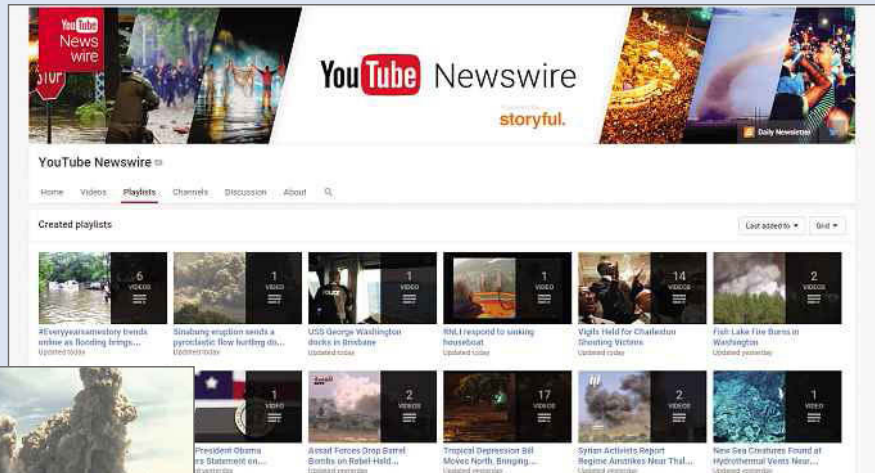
YouTube News wire

STOP

YouTube Newswire

storyful.

Daily Newsletter

YouTube Newswire

Home Videos Playlists Channels Discussion About

Created playlists

Last added to ▾ Grid ▾

6 VIDEOS
#Everyyearsamestory trends online as flooding brings...
Updated today

1 VIDEO
Sinabung eruption sends a pyroclastic flow hurtling do...
Updated today

1 VIDEO
USS George Washington docks in Brisbane
Updated today

1 VIDEO
RNLI respond to sinking houseboat
Updated today

14 VIDEOS
Vigils Held for Charleston Shooting Victims
Updated today

2 VIDEOS
Fish Lake Fire Burns in Washington
Updated yesterday

1 VIDEO
President Obama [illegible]es Statement on...
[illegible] yesterday

2 VIDEOS
Assad Forces Drop Barrel Bombs on Rebel-Held...
Updated yesterday

17 VIDEOS
Tropical Depression Bill Moves North, Bringing...
Updated yesterday

2 VIDEOS
Syrian Activists Report Regime Airstrikes Near Thal...
Updated yesterday

1 VIDEO
New Sea Creatures Found at Hydrothermal Vents Near...
Updated yesterday